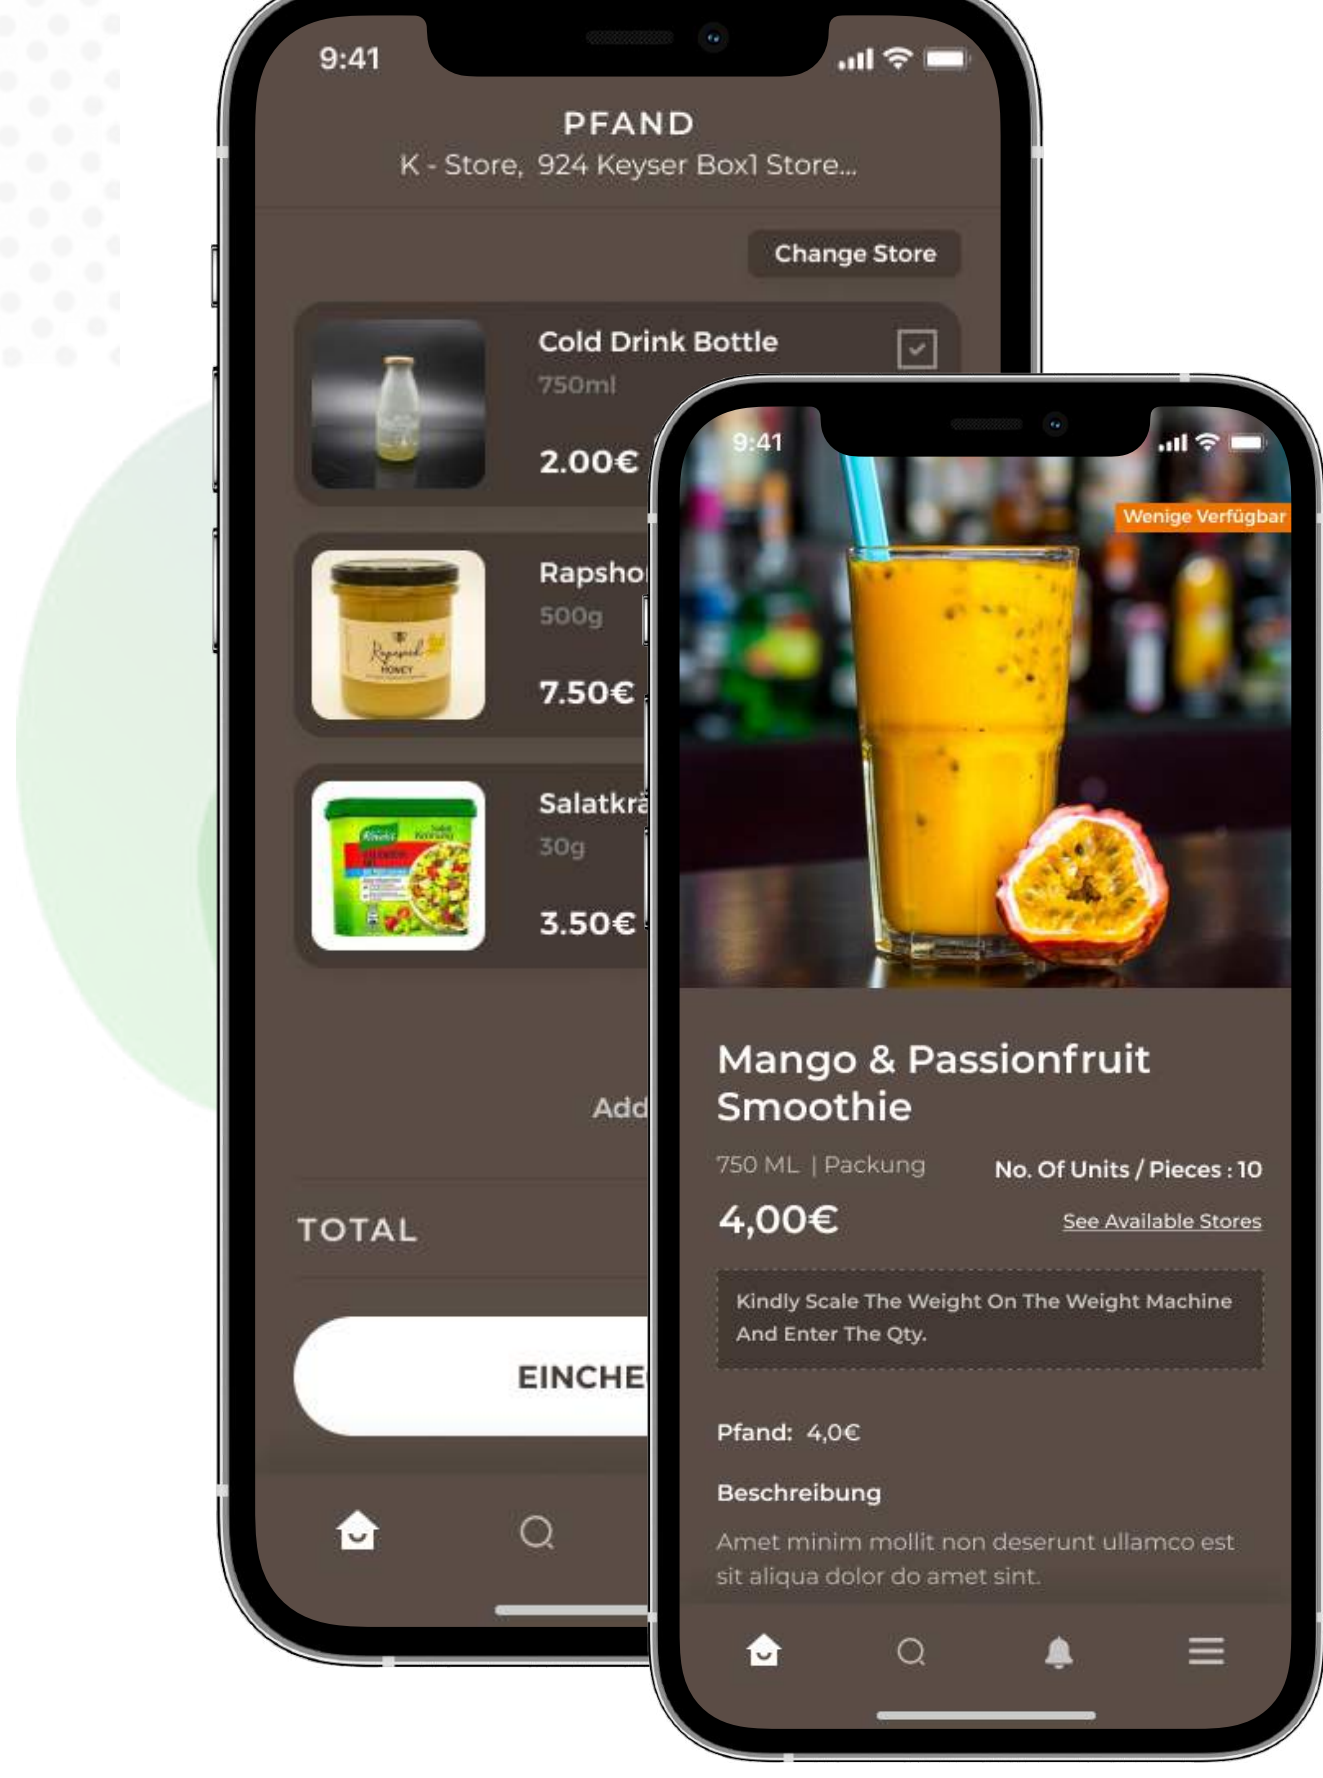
9:41

PFAND
K - Store, 924 Keyser Box1 Store...

Change Store

Cold Drink Bottle
750ml
2.00€

Rapsho
500g
7.50€

Salatkrä
30g
3.50€

Add

TOTAL

EINCHE

9:41

Wenige Verfügbar

Mango & Passionfruit Smoothie

750 ML | Packung

No. Of Units / Pieces : 10

4,00€

See Available Stores

Kindly Scale The Weight On The Weight Machine And Enter The Qty.

Pfand: 4,0€

Beschreibung

Amet minim mollit non deserunt ullamco est sit aliqua dolor do amet sint.